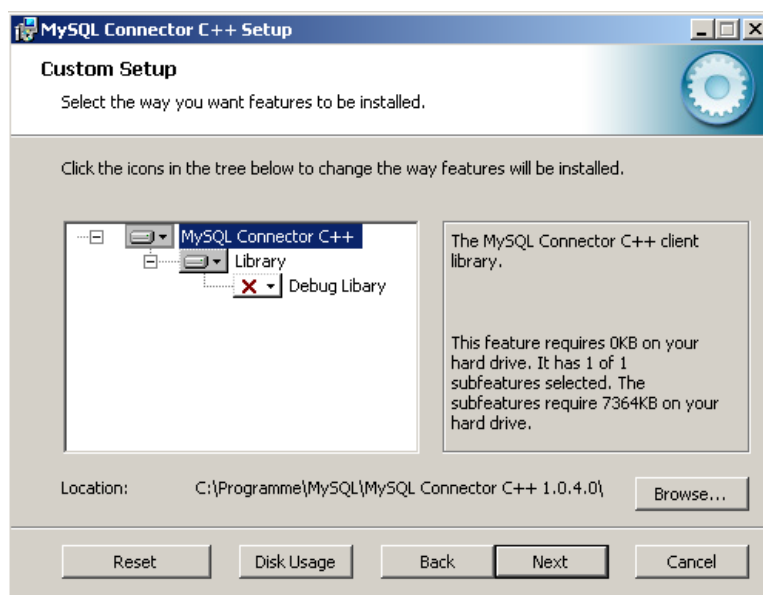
MySQL Connector C++ Setup

Custom Setup

Select the way you want features to be installed.

Click the icons in the tree below to change the way features will be installed.

MySQL Connector C++
Library
Debug Libary

The MySQL Connector C++ client library.

This feature requires 0KB on your hard drive. It has 1 of 1 subfeatures selected. The subfeatures require 7364KB on your hard drive.

Location: C:\Programme\MySQL\MySQL Connector C++ 1.0.4.0\

Browse...

Reset
Disk Usage
Back
Next
Cancel